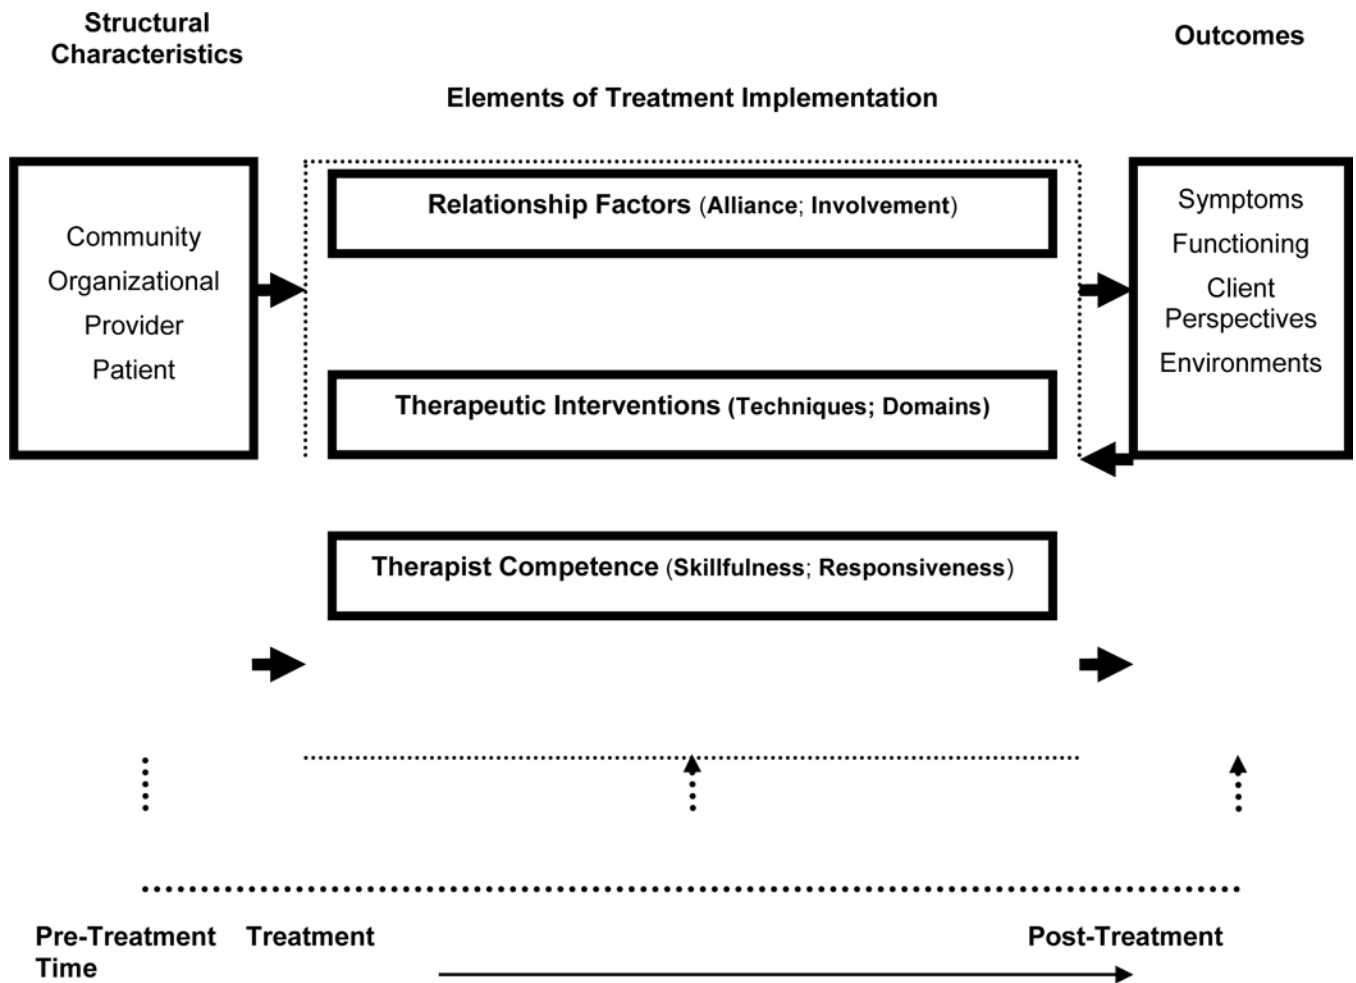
Structural Characteristics

Outcomes

Elements of Treatment Implementation

Community
Organizational
Provider
Patient

Relationship Factors (Alliance; Involvement)

Therapeutic Interventions (Techniques; Domains)

Symptoms
Functioning
Client Perspectives
Environments

Therapist Competence (Skillfulness; Responsiveness)

Pre-Treatment Time

Treatment

Post-Treatment